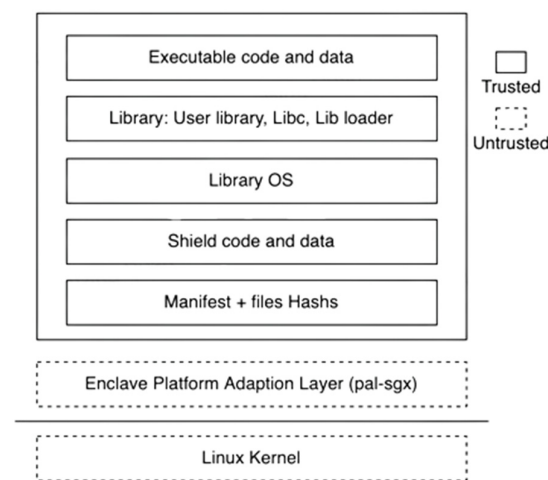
Executable code and data

Library: User library, Libc, Lib loader

Library OS

Shield code and data

Manifest + files Hashs

Trusted

Untrusted

Enclave Platform Adaption Layer (pal-sgx)

Linux Kernel